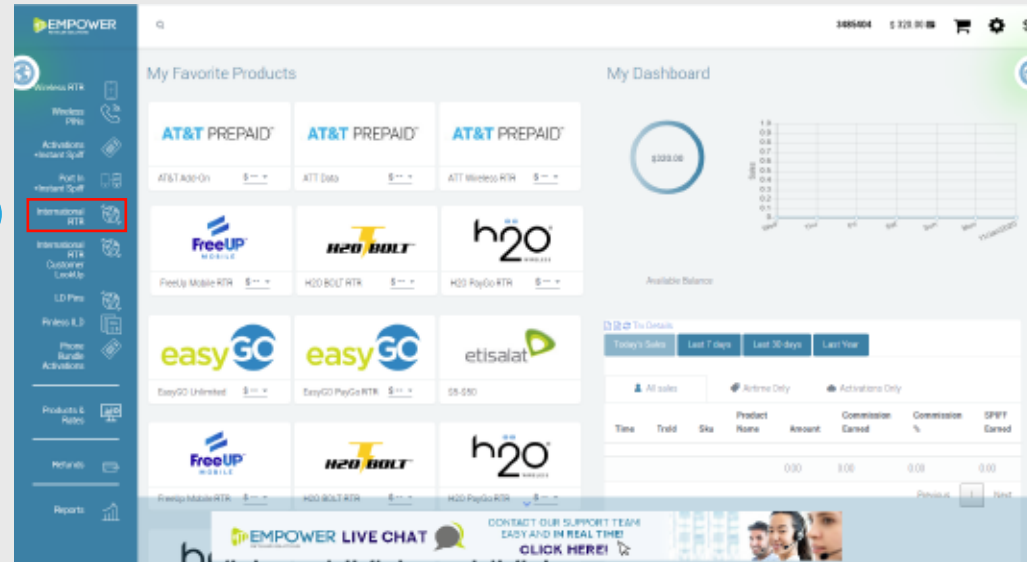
EMPOWER

Wireless RTR
Wireless PINs
Activations +Instant Spiff
Port In +Instant Spiff
International RTR
International RTR Customer LookUp
LD Pins
Pinless ILD
Phone Bundle Activations
Products & Rates
Refunds
Reports

3485404 $ 320.00

My Favorite Products

AT&T PREPAID
AT&T Add-On $ --
AT&T PREPAID
ATT Data $ --
AT&T PREPAID
ATT Wireless RTR $ --

FreeUP MOBILE
FreeUp Mobile RTR $ --
H2O BOLT
H2O BOLT RTR $ --
h2o WIRELESS
H2O PayGo RTR $ --

easyGO
EasyGO Unlimited $ --
easyGO
EasyGO PayGo RTR $ --
etisalat
$5-$50

FreeUP MOBILE
FreeUp Mobile RTR $ --
H2O BOLT
H2O BOLT RTR $ --
h2o WIRELESS
H2O PayGo RTR $ --

My Dashboard

$320.00
Available Balance

Sales
1 0.9 0.8 0.7 0.6 0.5 0.4 0.3 0.2 0.1 0
Wed Thu Fri Sat Sun Mon Yesterday

To Details
Today's Sales Last 7 days Last 30 days Last Year

All sales Airtime Only Activations Only

| Time | TrxId | Sku | Product Name | Amount | Commission Earned | Commission % | SPIFF Earned |
|---|---|---|---|---|---|---|---|
| | | | | 0.00 | 0.00 | 0.00 | 0.00 |

Previous 1 Next

EMPOWER LIVE CHAT
CONTACT OUR SUPPORT TEAM EASY AND IN REAL TIME!
CLICK HERE!